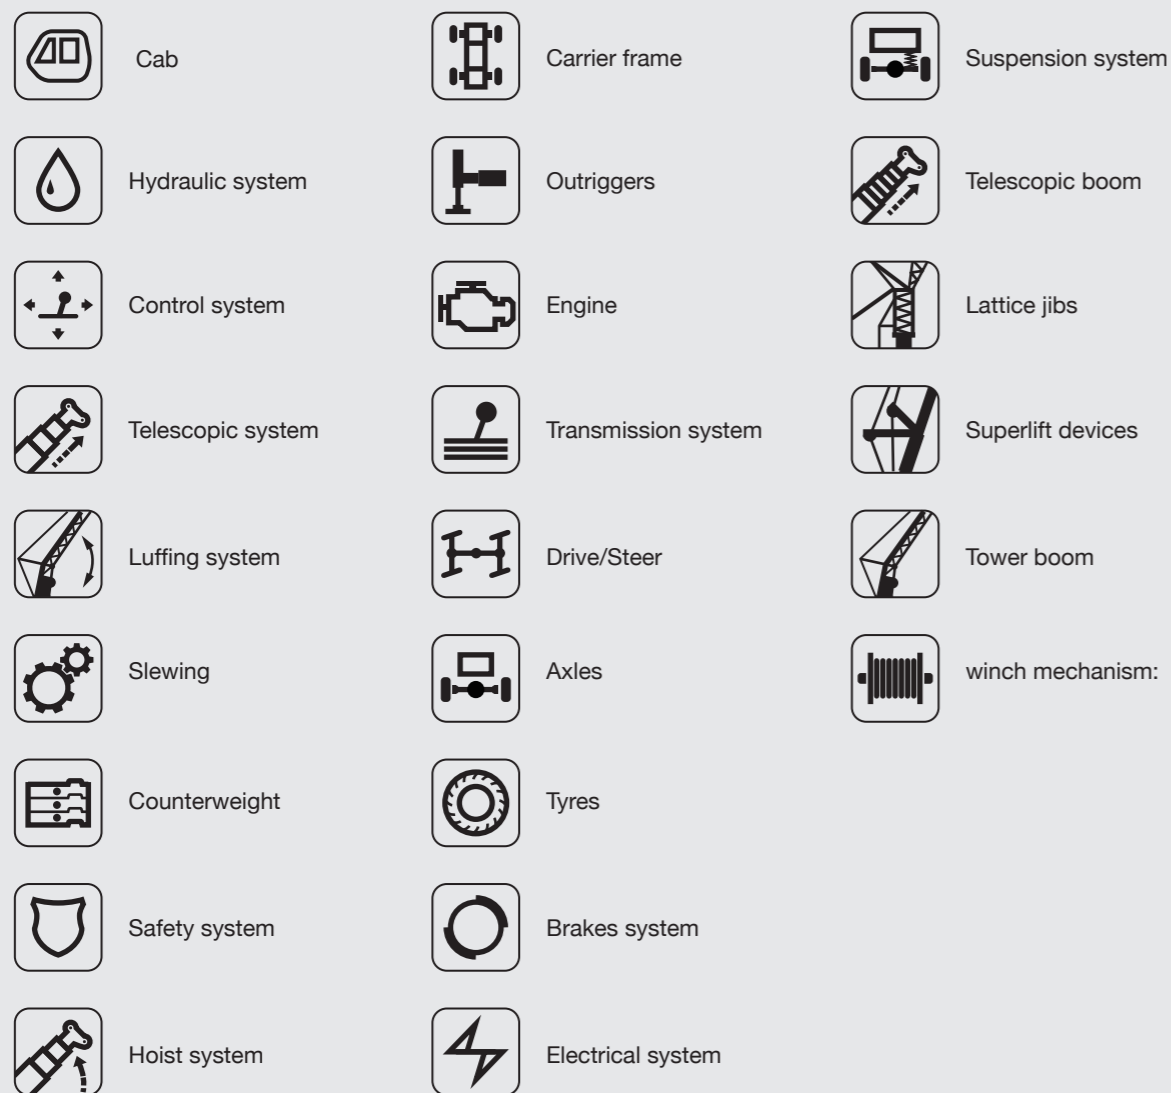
Cab

Hydraulic system

Control system

Telescopic system

Luffing system

Slewing

Counterweight

Safety system

Hoist system

Carrier frame

Outriggers

Engine

Transmission system

Drive/Steer

Axles

Tyres

Brakes system

Electrical system

Suspension system

Telescopic boom

Lattice jibs

Superlift devices

Tower boom

winch mechanism: